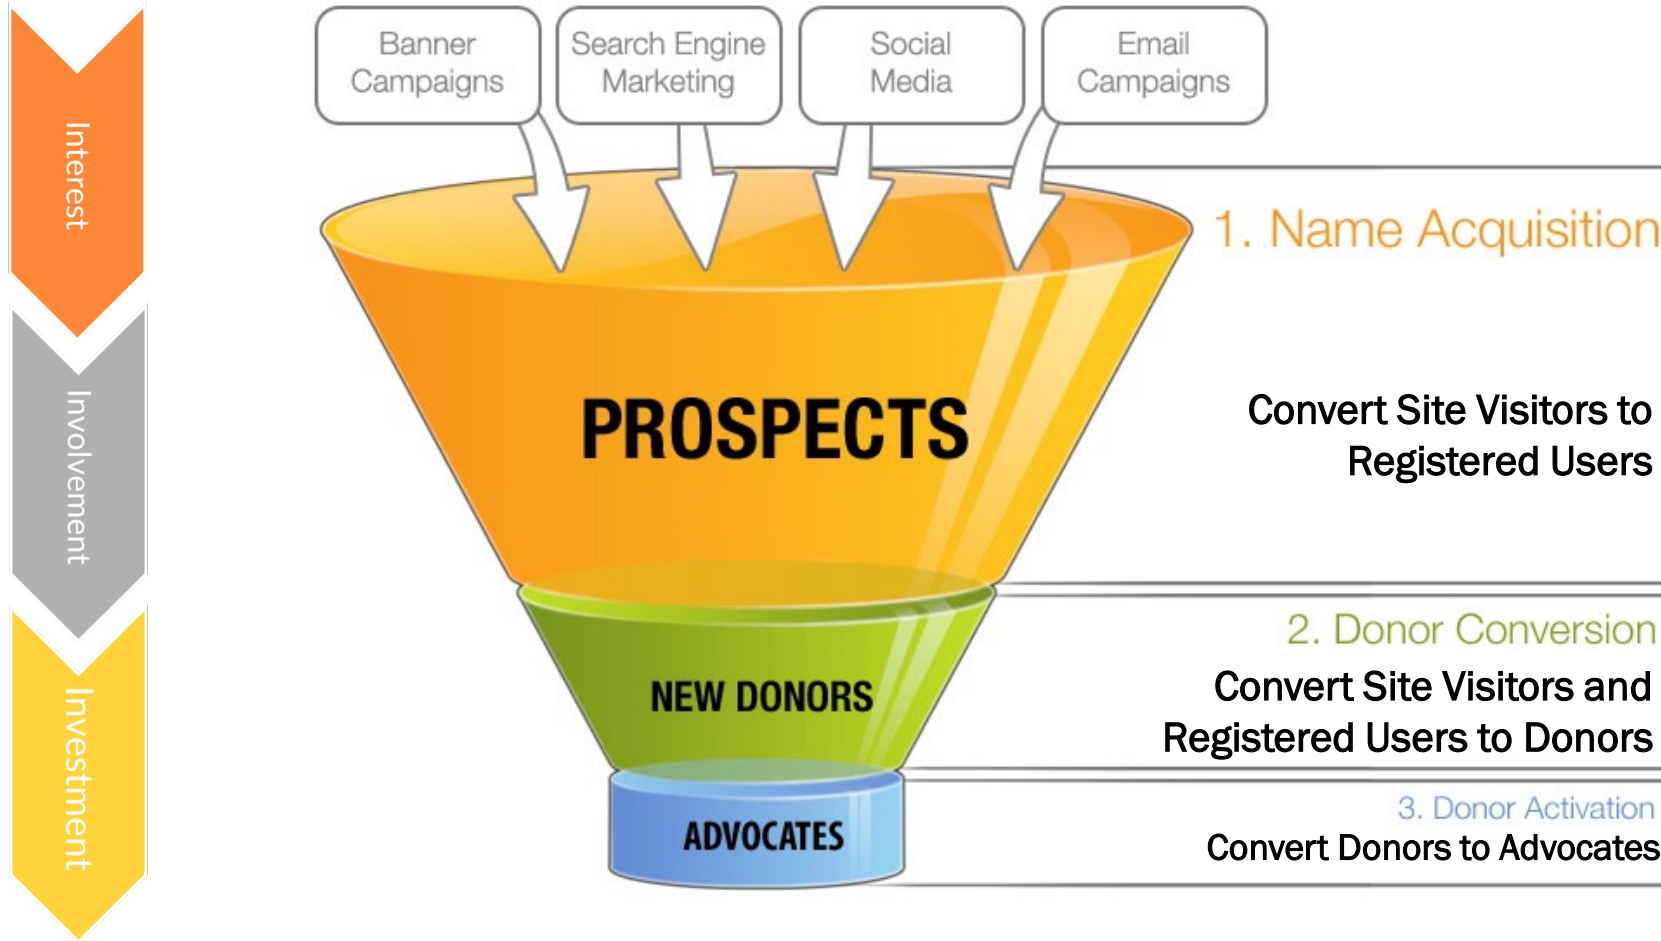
Interest

Involvement

Investment

Banner Campaigns

Search Engine Marketing

Social Media

Email Campaigns

PROSPECTS

NEW DONORS

ADVOCATES

1. Name Acquisition

Convert Site Visitors to Registered Users

2. Donor Conversion

Convert Site Visitors and Registered Users to Donors

3. Donor Activation

Convert Donors to Advocates